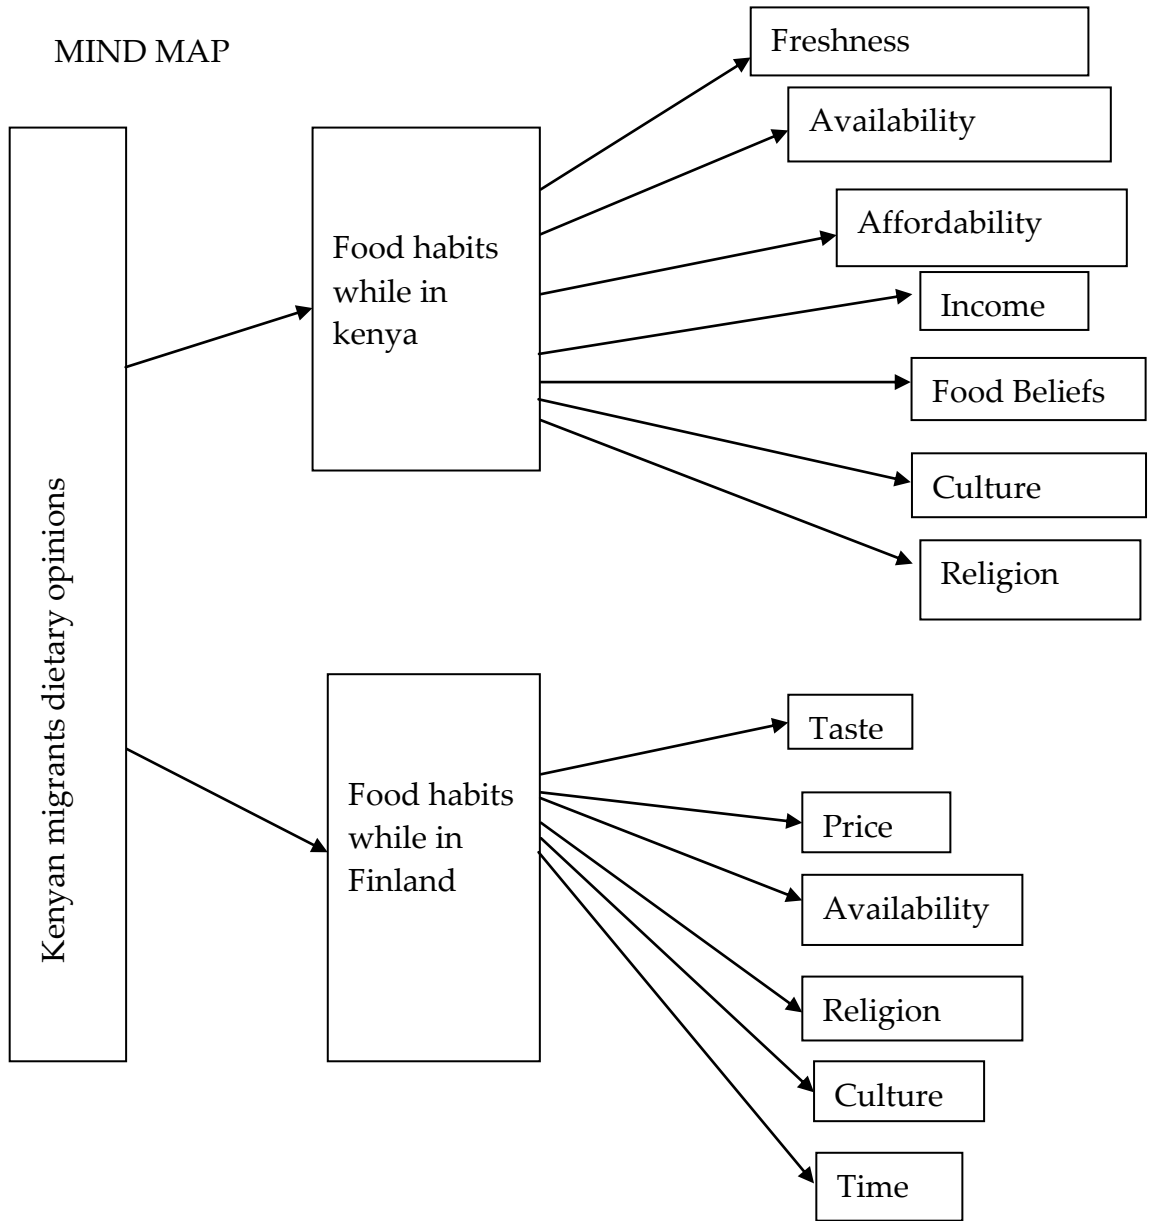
MIND MAP

Kenyan migrants dietary opinions

Food habits while in kenya

Freshness

Availability

Affordability

Income

Food Beliefs

Culture

Religion

Food habits while in Finland

Taste

Price

Availability

Religion

Culture

Time